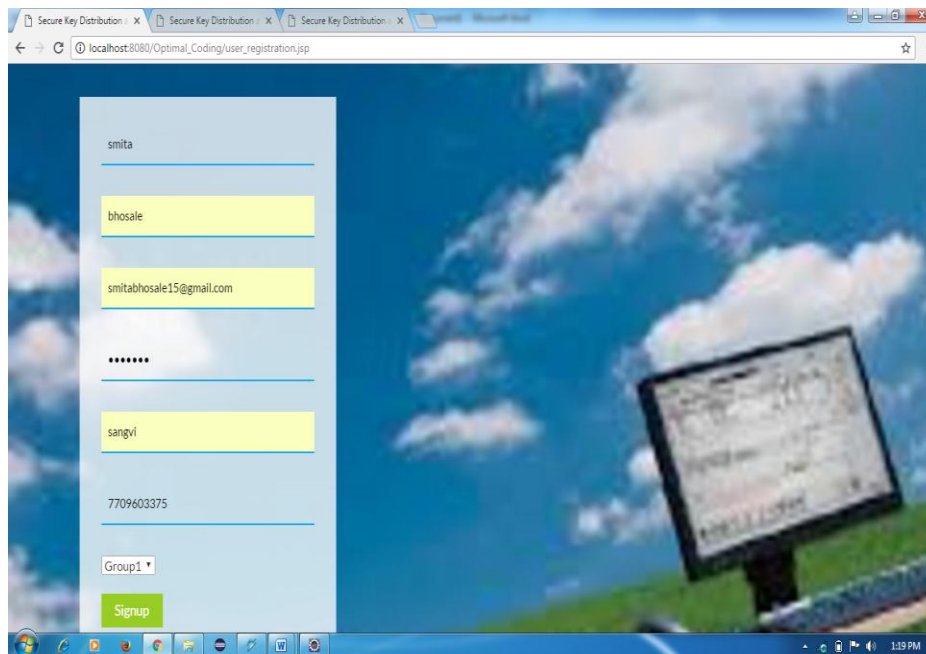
Secure Key Distribution × Secure Key Distribution × Secure Key Distribution ×

localhost:8080/Optimal_Coding/user_registration.jsp

smita

bhosale

smitabhosale15@gmail.com

•••••••

sangvi

7709603375

Group1

Signup

1:19 PM